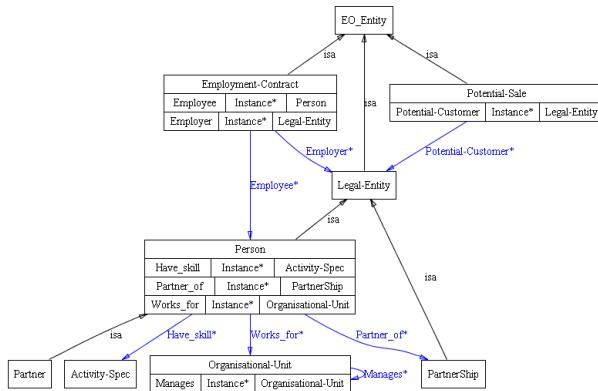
EO_Entity

isa

isa

isa

Employment-Contract

| Employee | Instance* | Person |
|---|---|---|
| Employer | Instance* | Legal-Entity |

Potential-Sale

| Potential-Customer | Instance* | Legal-Entity |
|---|---|---|

Employer*

Potential-Customer*

Employee*

Legal-Entity

isa

Person

| Have_skill | Instance* | Activity-Spec |
|---|---|---|
| Partner_of | Instance* | PartnerShip |
| Works_for | Instance* | Organisational-Unit |

isa

isa

Have_skill*

Works_for*

Partner_of*

Partner

Activity-Spec

Organisational-Unit

| Manages | Instance* | Organisational-Unit |
|---|---|---|

Manages*

PartnerShip